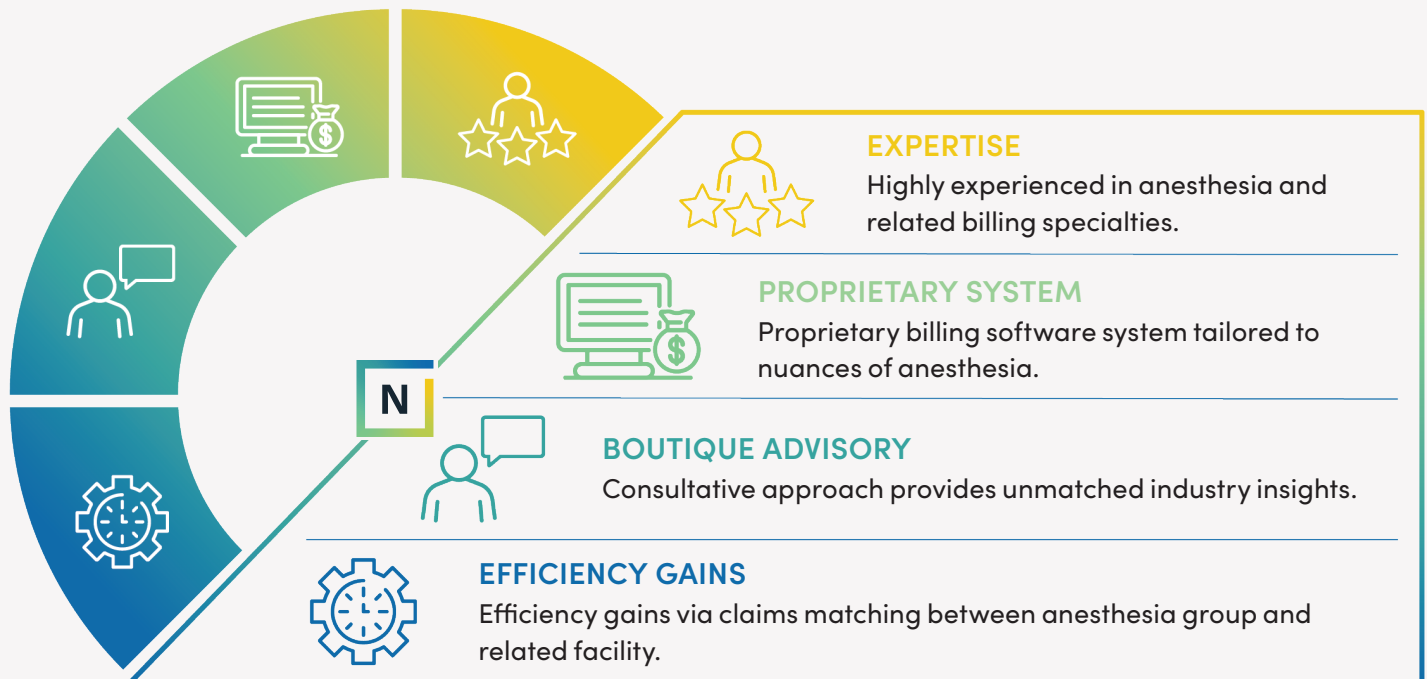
N

EXPERTISE
Highly experienced in anesthesia and related billing specialties.

PROPRIETARY SYSTEM
Proprietary billing software system tailored to nuances of anesthesia.

BOUTIQUE ADVISORY
Consultative approach provides unmatched industry insights.

EFFICIENCY GAINS
Efficiency gains via claims matching between anesthesia group and related facility.